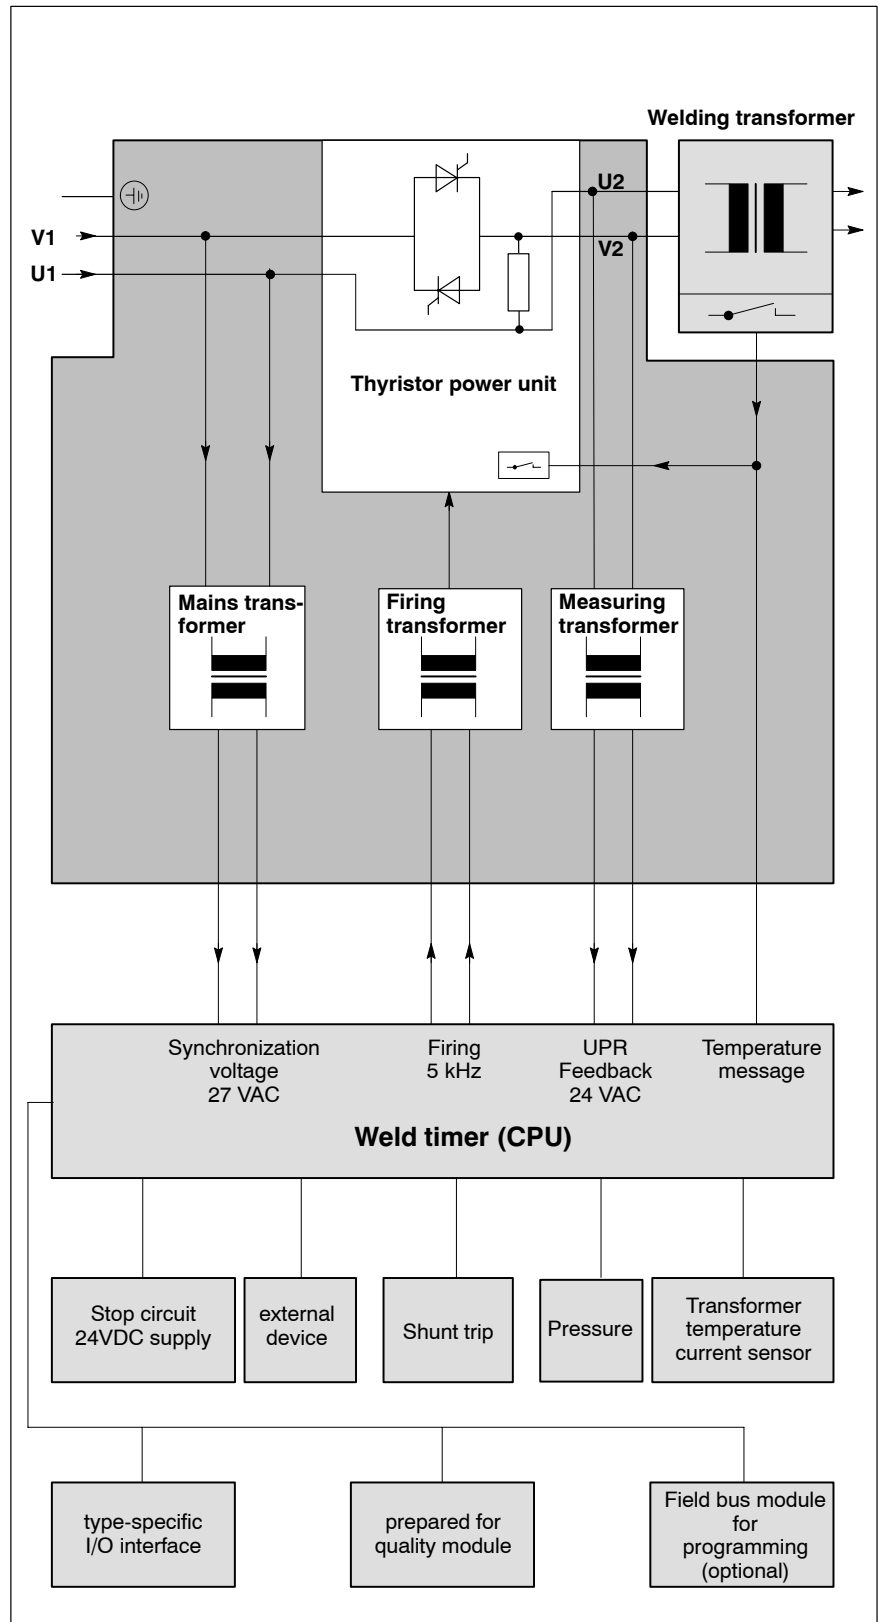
Welding transformer

U2

V1

V2

U1

Thyristor power unit

Mains transformer

Firing transformer

Measuring transformer

Synchronization voltage 27 VAC

Firing 5 kHz

UPR Feedback 24 VAC

Temperature message

Weld timer (CPU)

Stop circuit 24VDC supply

external device

Shunt trip

Pressure

Transformer temperature current sensor

type-specific I/O interface

prepared for quality module

Field bus module for programming (optional)